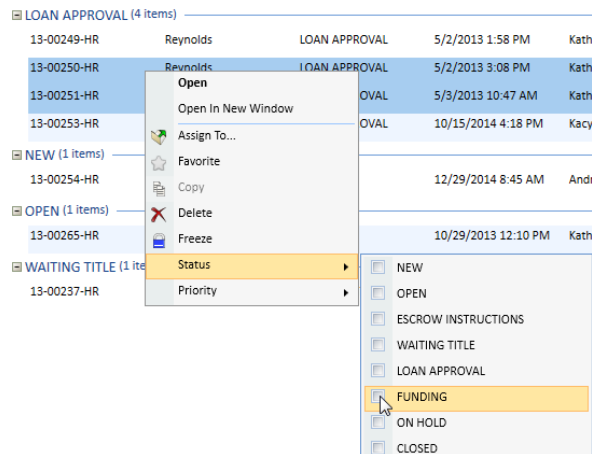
LOAN APPROVAL (4 items)

| | | | | |
|---|---|---|---|---|
| 13-00249-HR | Reynolds | LOAN APPROVAL | 5/2/2013 1:58 PM | Kath |
| 13-00250-HR | Reynolds | LOAN APPROVAL | 5/2/2013 3:08 PM | Kath |
| 13-00251-HR | | OVAL | 5/3/2013 10:47 AM | Kath |
| 13-00253-HR | | OVAL | 10/15/2014 4:18 PM | Kacy |

NEW (1 items)

| | | |
|---|---|---|
| 13-00254-HR | 12/29/2014 8:45 AM | Andr |

OPEN (1 items)

| | | |
|---|---|---|
| 13-00265-HR | 10/29/2013 12:10 PM | Kath |

WAITING TITLE (1 ite

13-00237-HR

Open
Open In New Window
Assign To...
Favorite
Copy
Delete
Freeze
Status
Priority

NEW
OPEN
ESCROW INSTRUCTIONS
WAITING TITLE
LOAN APPROVAL
FUNDING
ON HOLD
CLOSED